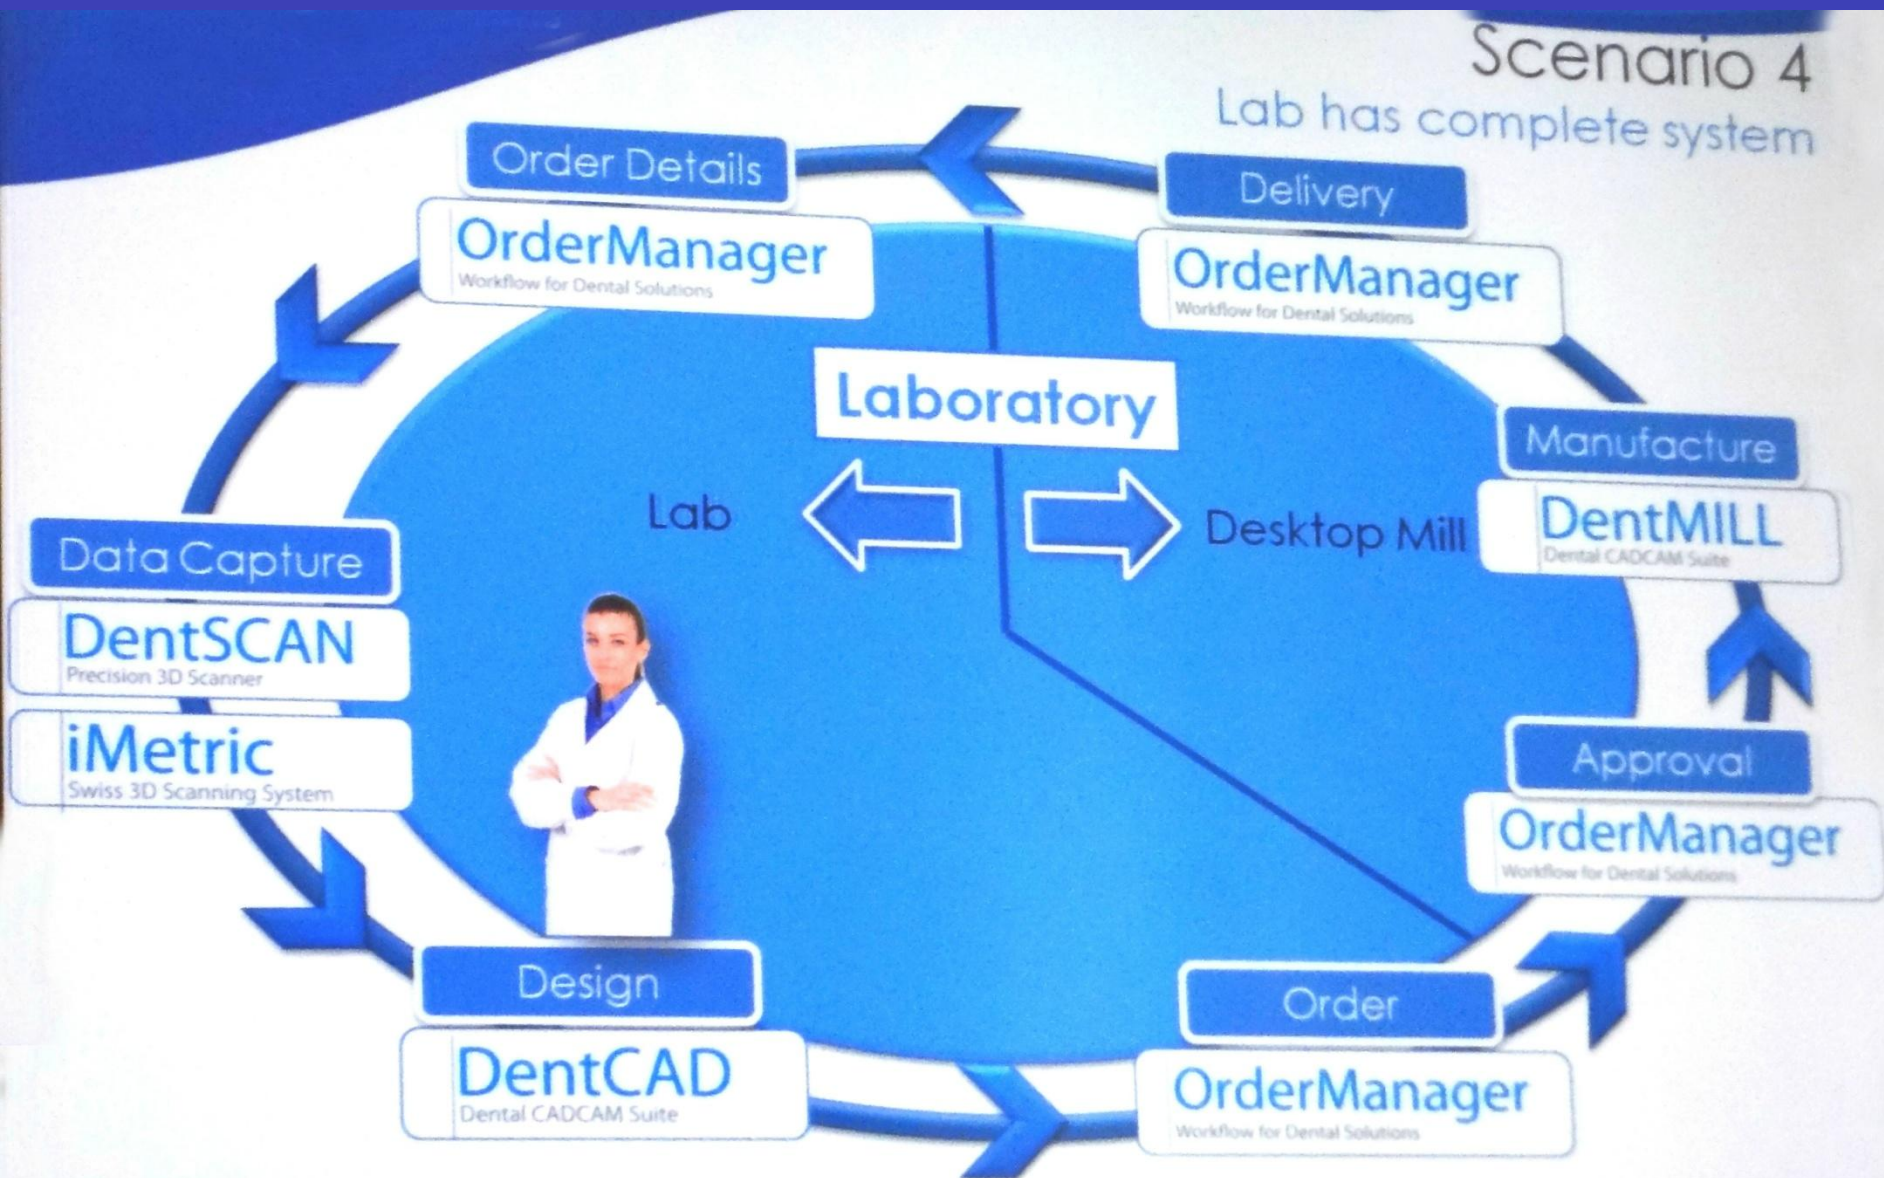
Scenario 4
Lab has complete system

Order Details
OrderManager
Workflow for Dental Solutions

Delivery
OrderManager
Workflow for Dental Solutions

Laboratory

Lab

Desktop Mill

Manufacture
DentMILL
Dental CADCAM Suite

Data Capture
DentSCAN
Precision 3D Scanner

iMetric
Swiss 3D Scanning System

Approval
OrderManager
Workflow for Dental Solutions

Design
DentCAD
Dental CADCAM Suite

Order
OrderManager
Workflow for Dental Solutions